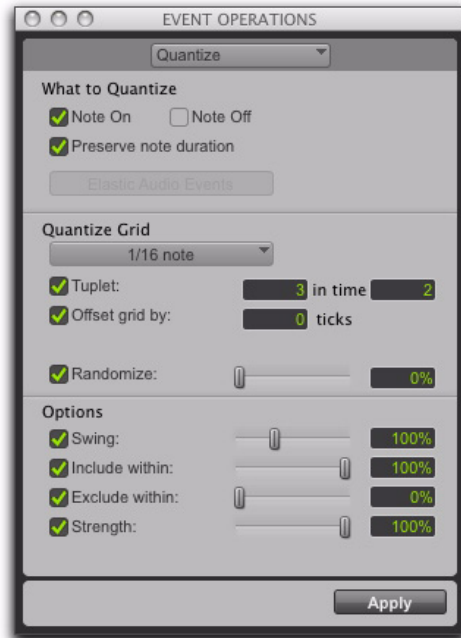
EVENT OPERATIONS

Quantize

What to Quantize

Note On Note Off

Preserve note duration

Elastic Audio Events

Quantize Grid

1/16 note

Tuplet: 3 in time 2

Offset grid by: 0 ticks

Randomize: 0%

Options

Swing: 100%

Include within: 100%

Exclude within: 0%

Strength: 100%

Apply